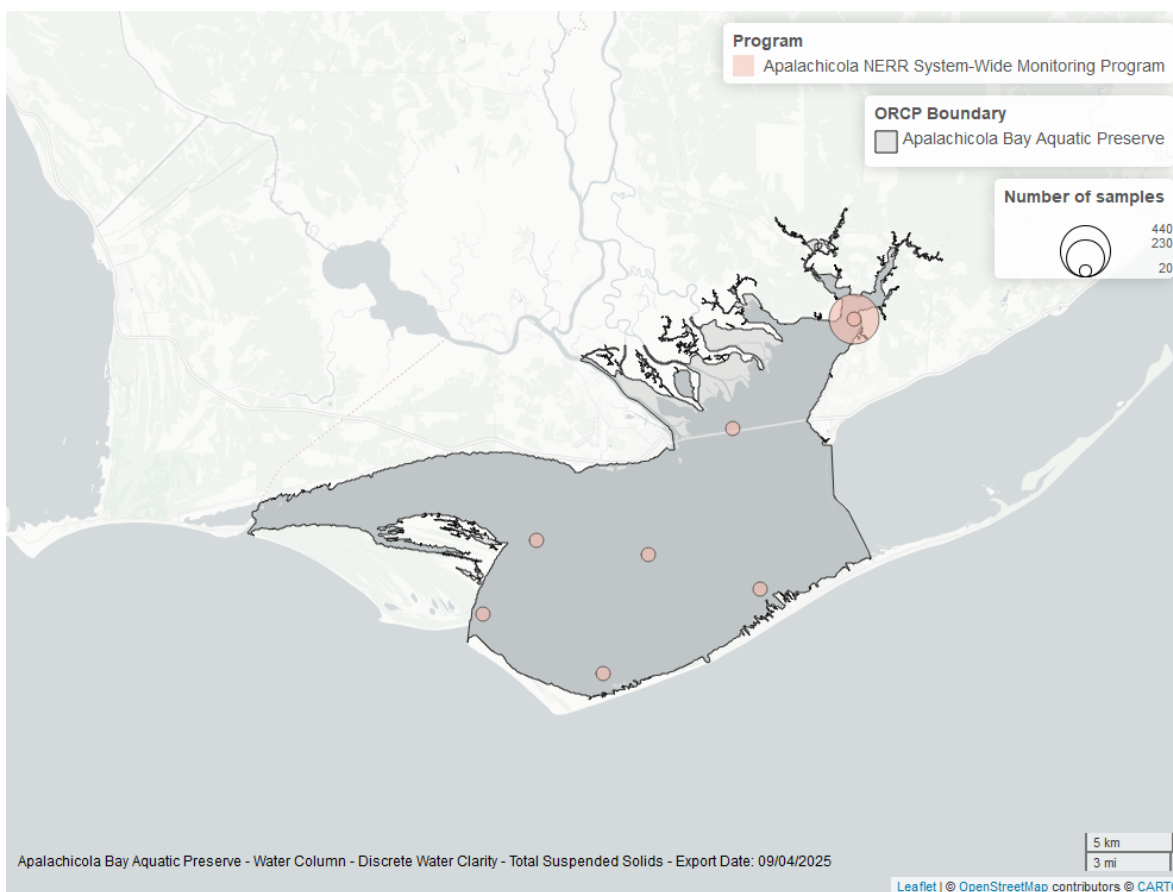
Program
Apalachicola NERR System-Wide Monitoring Program

ORCP Boundary
Apalachicola Bay Aquatic Preserve

Number of samples
440
230
20

Apalachicola Bay Aquatic Preserve - Water Column - Discrete Water Clarity - Total Suspended Solids - Export Date: 09/04/2025

5 km
3 mi

Leaflet | © OpenStreetMap contributors © CART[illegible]